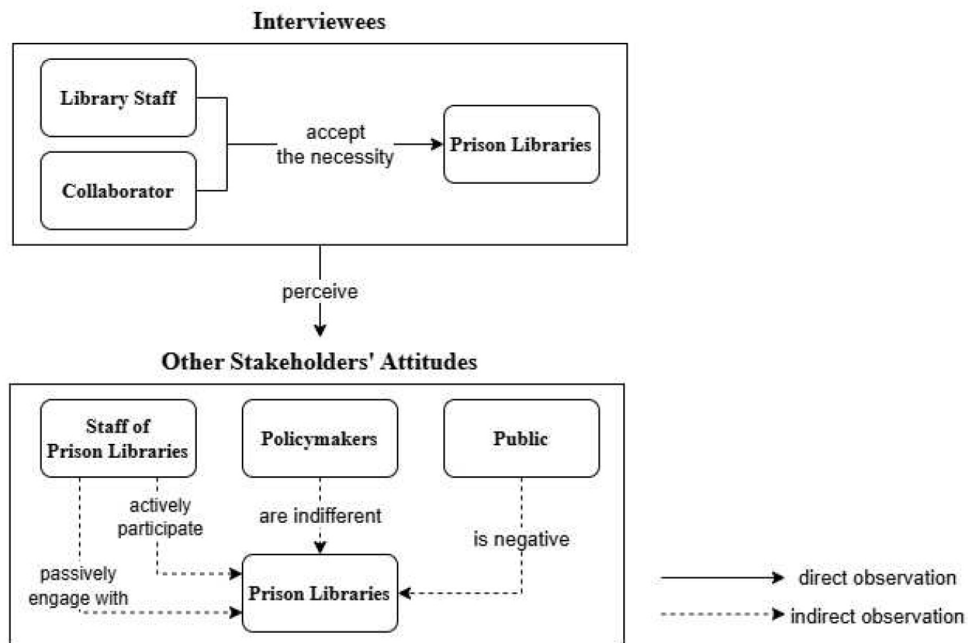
Interviewees

Library Staff

Collaborator

accept the necessity

Prison Libraries

perceive

Other Stakeholders' Attitudes

Staff of Prison Libraries

Policymakers

Public

actively participate

are indifferent

is negative

passively engage with

Prison Libraries

direct observation

indirect observation